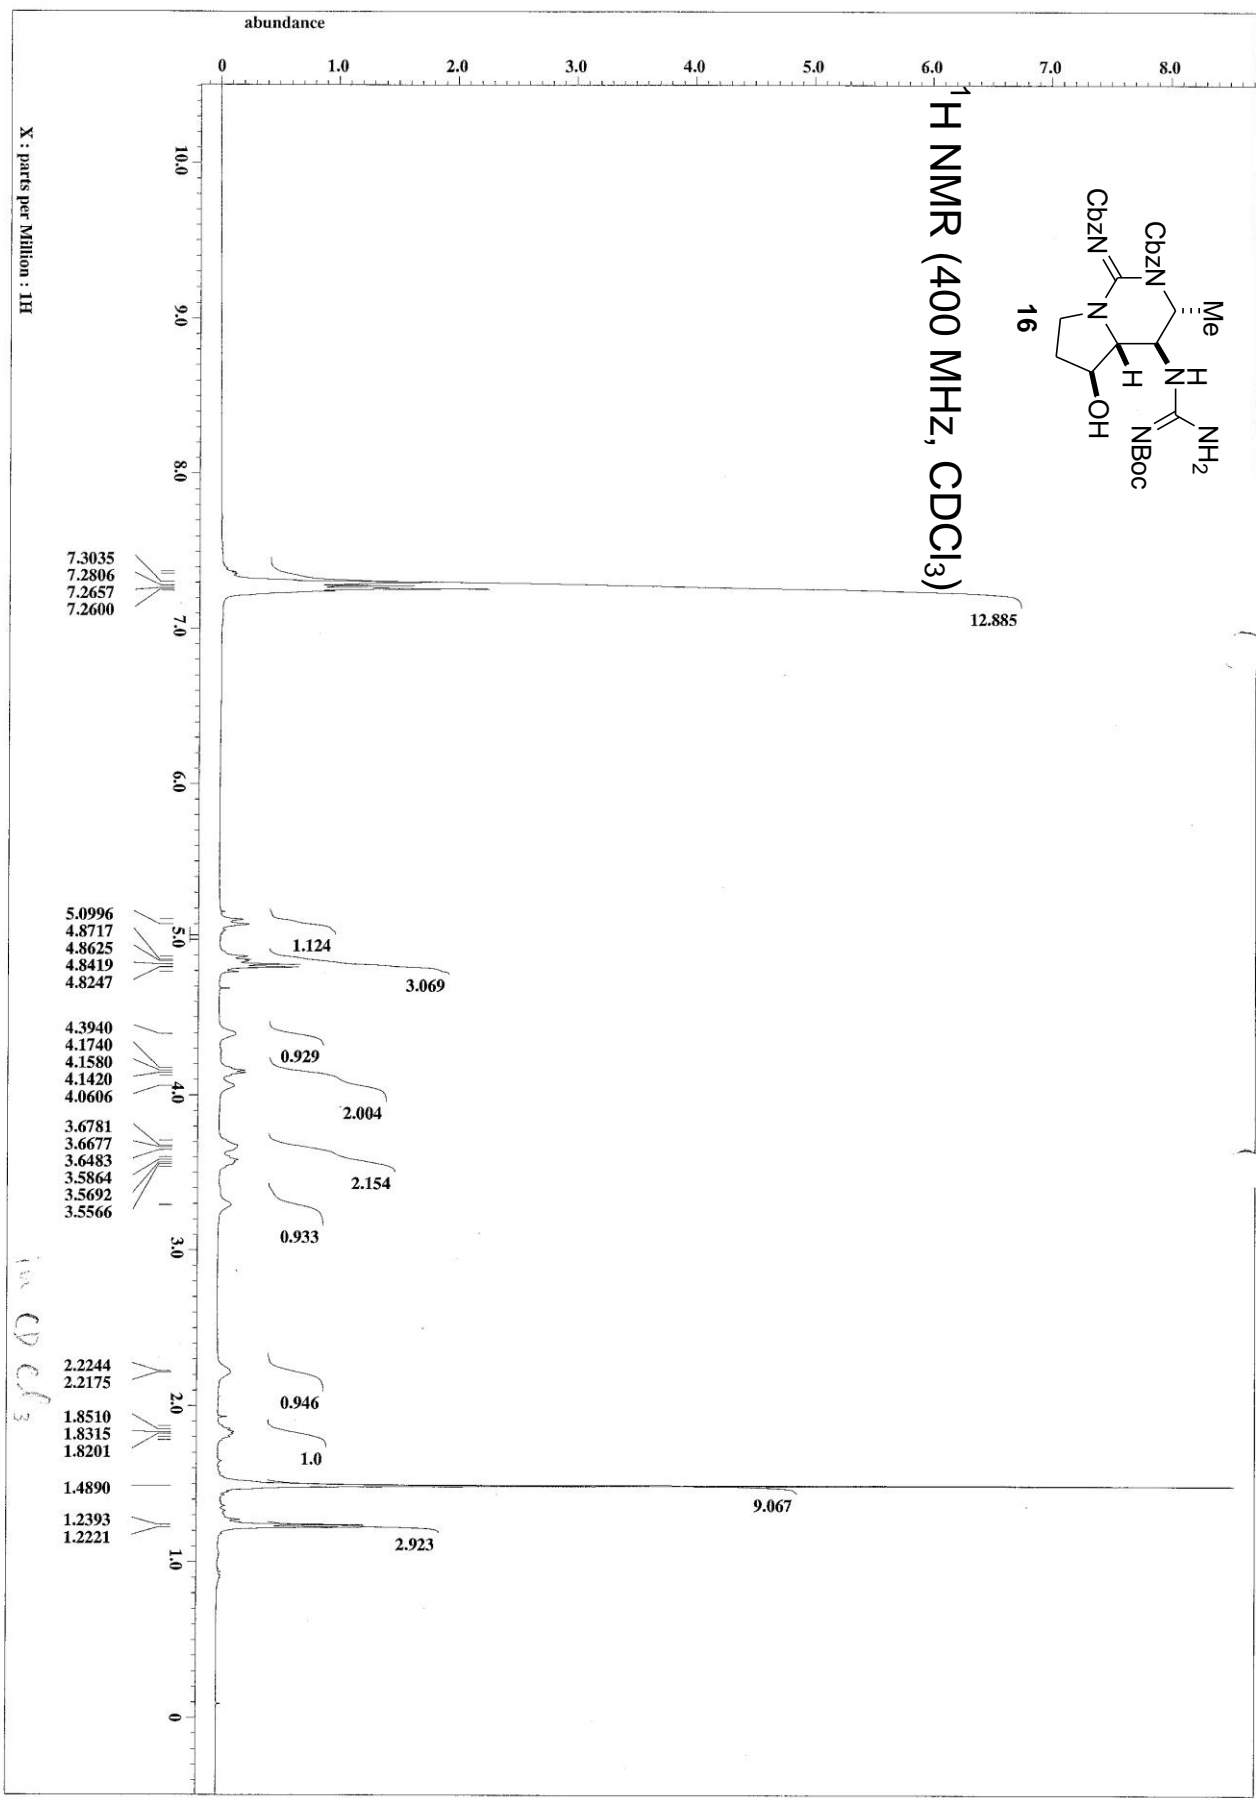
abundance

0 1.0 2.0 3.0 4.0 5.0 6.0 7.0 8.0

X : parts per Million : 1H

10.0 9.0 8.0 7.0 6.0 5.0 4.0 3.0 2.0 1.0 0

$^1$H NMR (400 MHz, CDCl$_3$)

CbzN CbzN Me H N NH$_2$ N H NBoc OH

16

7.3035
7.2806
7.2657
7.2600

12.885

5.0996
4.8717
4.8625
4.8419
4.8247

1.124

3.069

4.3940
4.1740
4.1580
4.1420
4.0606

0.929

2.004

3.6781
3.6677
3.6483
3.5864
3.5692
3.5566

2.154

0.933

in CDCl$_3$

2.2244
2.2175

0.946

1.8510
1.8315
1.8201

1.0

1.4890

9.067

1.2393
1.2221

2.923